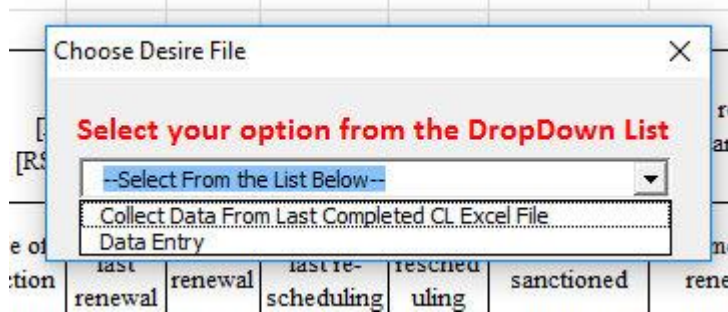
Choose Desire File

×

Select your option from the DropDown List

--Select From the List Below--

Collect Data From Last Completed CL Excel File
Data Entry

[
[RS
r
ar
e of
tion
last
renewal
renewal
last re-
scheduling
resched
uling
sanctioned
m
rene